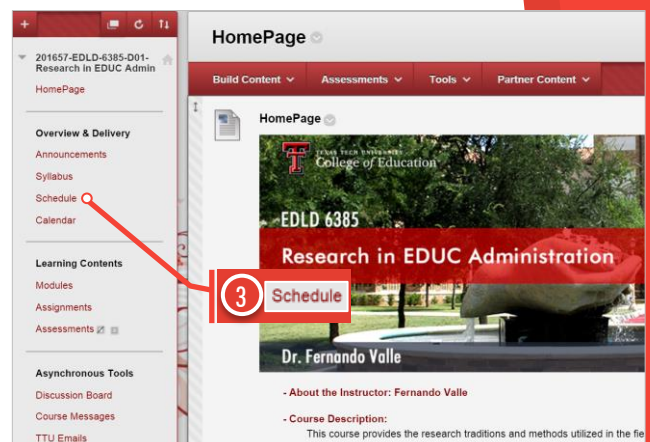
+

201657-EDLD-6385-D01-Research in EDUC Admin

HomePage

Overview & Delivery

Announcements

Syllabus

Schedule

Calendar

Learning Contents

Modules

Assignments

Assessments

Asynchronous Tools

Discussion Board

Course Messages

TTU Emails

HomePage

Build Content

Assessments

Tools

Partner Content

HomePage

TEXAS TECH UNIVERSITY
College of Education

EDLD 6385

Research in EDUC Administration

Dr. Fernando Valle

3

Schedule

- About the Instructor: Fernando Valle

- Course Description:

This course provides the research traditions and methods utilized in the fie